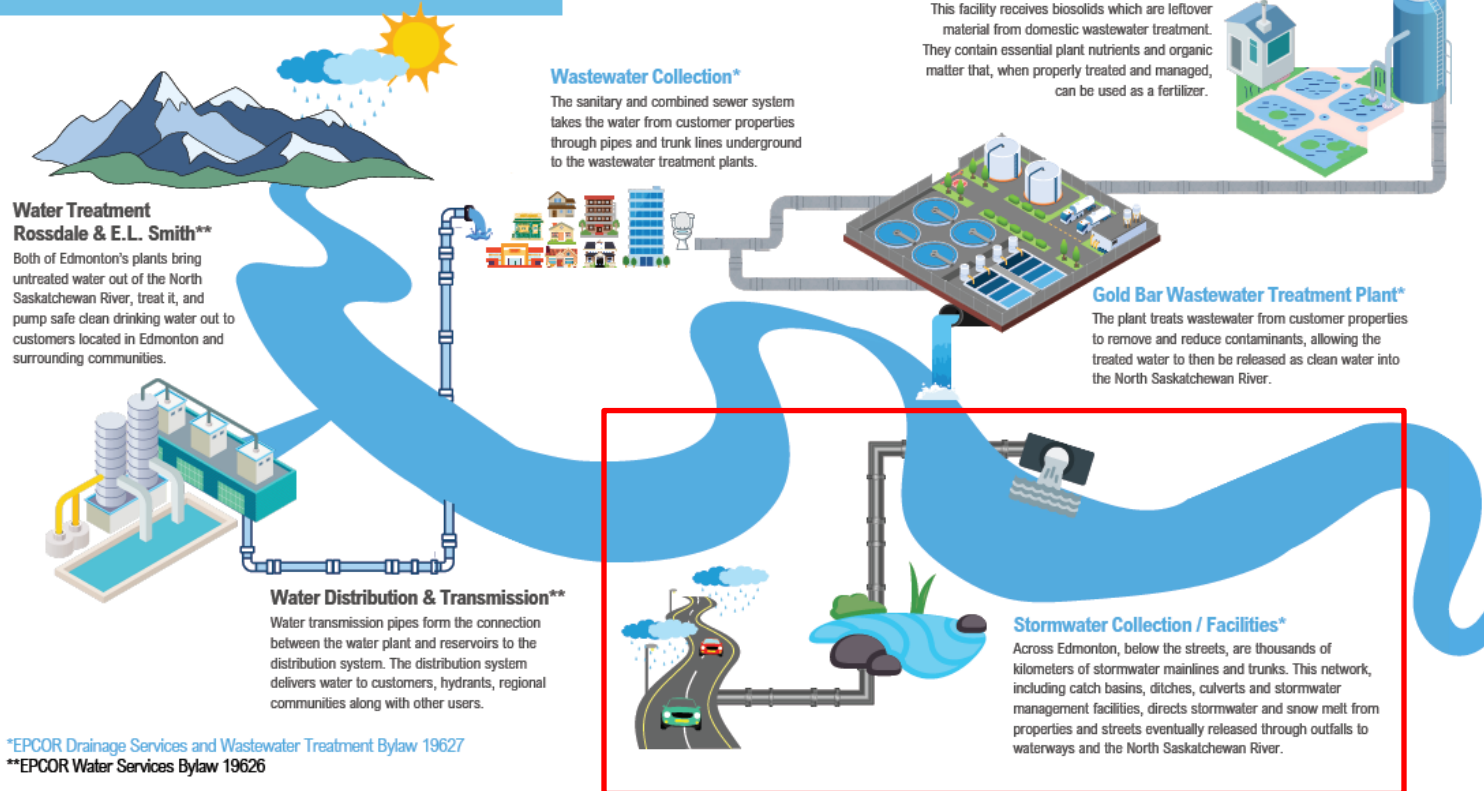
This facility receives biosolids which are leftover material from domestic wastewater treatment. They contain essential plant nutrients and organic matter that, when properly treated and managed, can be used as a fertilizer.

Wastewater Collection*
The sanitary and combined sewer system takes the water from customer properties through pipes and trunk lines underground to the wastewater treatment plants.

Water Treatment Rossdale & E.L. Smith**
Both of Edmonton's plants bring untreated water out of the North Saskatchewan River, treat it, and pump safe clean drinking water out to customers located in Edmonton and surrounding communities.

Gold Bar Wastewater Treatment Plant*
The plant treats wastewater from customer properties to remove and reduce contaminants, allowing the treated water to then be released as clean water into the North Saskatchewan River.

Water Distribution & Transmission**
Water transmission pipes form the connection between the water plant and reservoirs to the distribution system. The distribution system delivers water to customers, hydrants, regional communities along with other users.

Stormwater Collection / Facilities*
Across Edmonton, below the streets, are thousands of kilometers of stormwater mainlines and trunks. This network, including catch basins, ditches, culverts and stormwater management facilities, directs stormwater and snow melt from properties and streets eventually released through outfalls to waterways and the North Saskatchewan River.

*EPCOR Drainage Services and Wastewater Treatment Bylaw 19627
**EPCOR Water Services Bylaw 19626